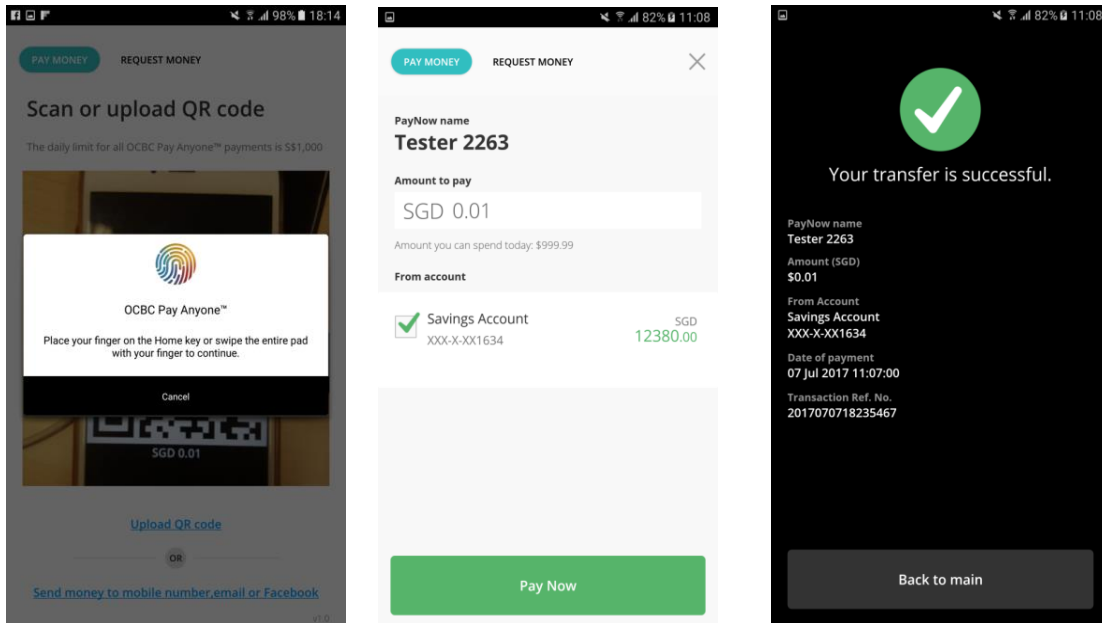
98% 18:14

PAY MONEY REQUEST MONEY

Scan or upload QR code

The daily limit for all OCBC Pay Anyone™ payments is S$1,000

OCBC Pay Anyone™

Place your finger on the Home key or swipe the entire pad with your finger to continue.

Cancel

SGD 0.01

Upload QR code

OR

Send money to mobile number,email or Facebook

v1.0

82% 11:08

PAY MONEY REQUEST MONEY

PayNow name
Tester 2263

Amount to pay
SGD 0.01

Amount you can spend today: $999.99

From account

Savings Account
XXX-X-XX1634

SGD
12380.00

Pay Now

82% 11:08

Your transfer is successful.

PayNow name
Tester 2263

Amount (SGD)
$0.01

From Account
Savings Account
XXX-X-XX1634

Date of payment
07 Jul 2017 11:07:00

Transaction Ref. No.
2017070718235467

Back to main